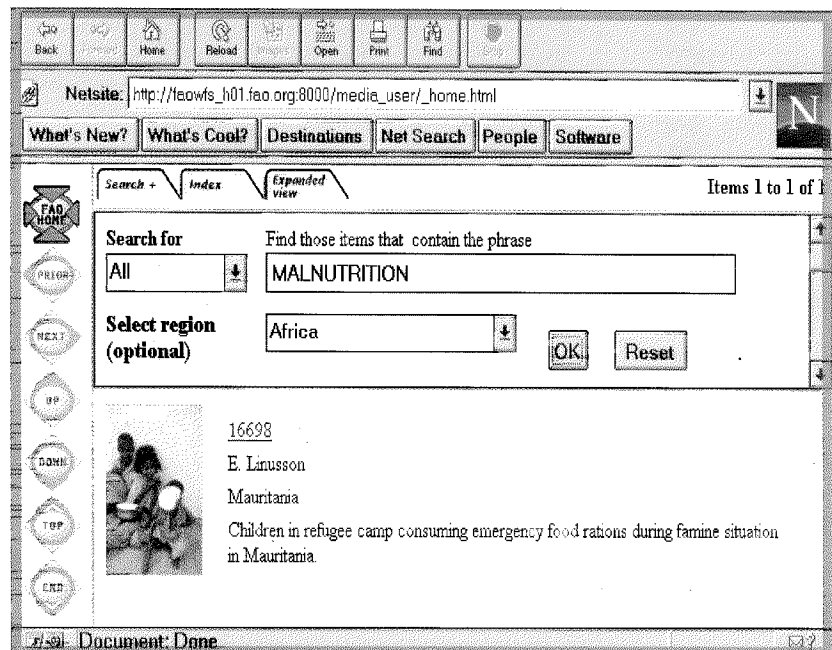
Back Forward Home Reload Images Open Print Find Stop

Netsite: http://faowfs_h01.fao.org:8000/media_user/_home.html

What's New? What's Cool? Destinations Net Search People Software

FAO HOME
PRIOR
NEXT
UP
DOWN
TOP
END

Search + Index Expanded View

Items 1 to 1 of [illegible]

Search for
All

Find those items that contain the phrase
MALNUTRITION

Select region (optional)
Africa

OK Reset

16698

E. Linusson

Mauritania

Children in refugee camp consuming emergency food rations during famine situation in Mauritania.

Document: Done